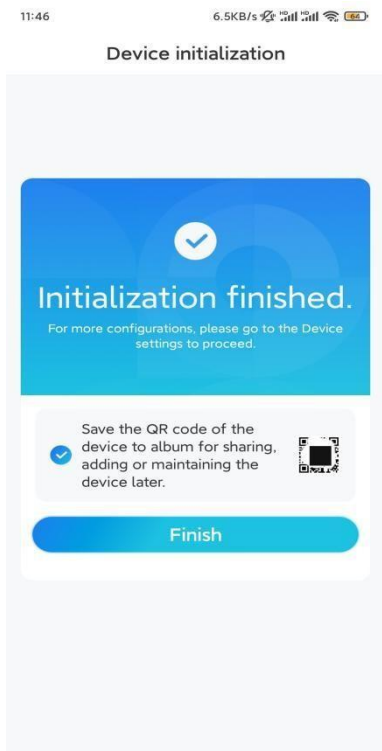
11:46

6.5KB/s 64

Device initialization

Initialization finished.

For more configurations, please go to the Device settings to proceed.

Save the QR code of the device to album for sharing, adding or maintaining the device later.

Finish